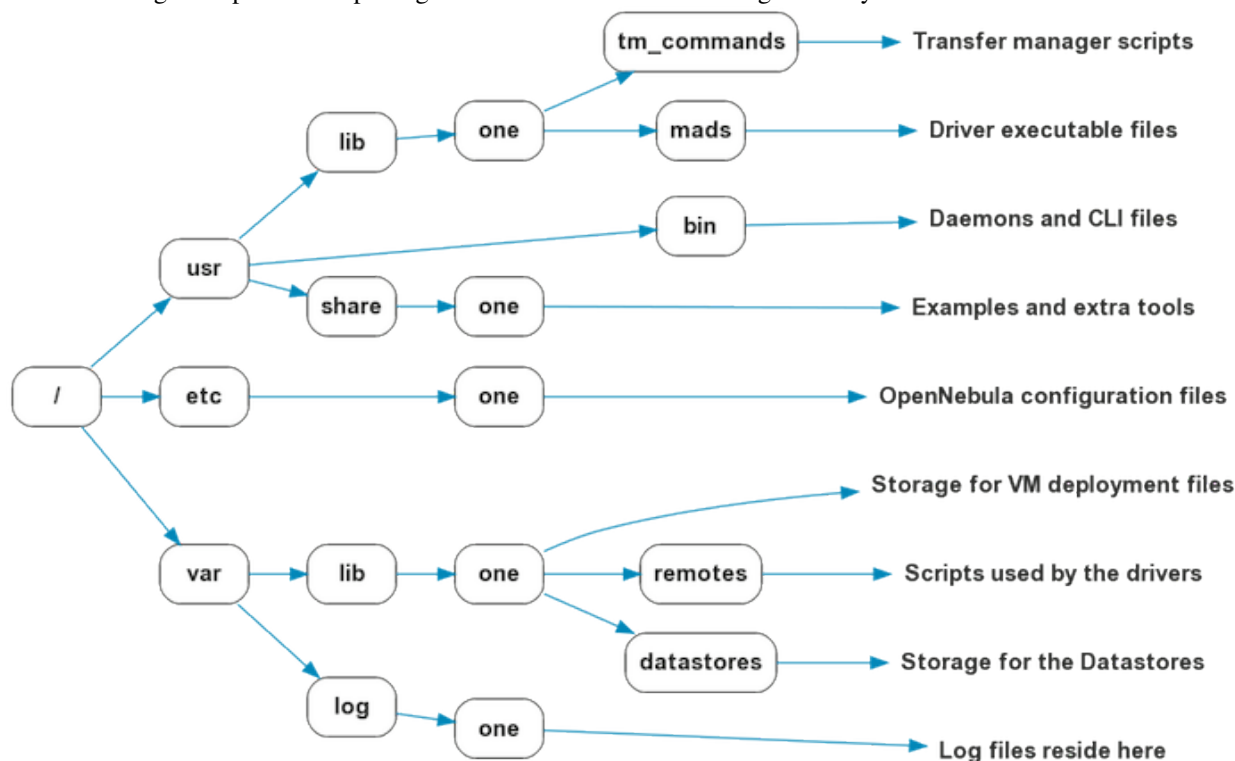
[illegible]

tm_commands
Transfer manager scripts
lib
one
mads
Driver executable files
bin
Daemons and CLI files
usr
share
one
Examples and extra tools
/
etc
one
OpenNebula configuration files
Storage for VM deployment files
var
lib
one
remotes
Scripts used by the drivers
datastores
Storage for the Datastores
log
one
Log files reside here